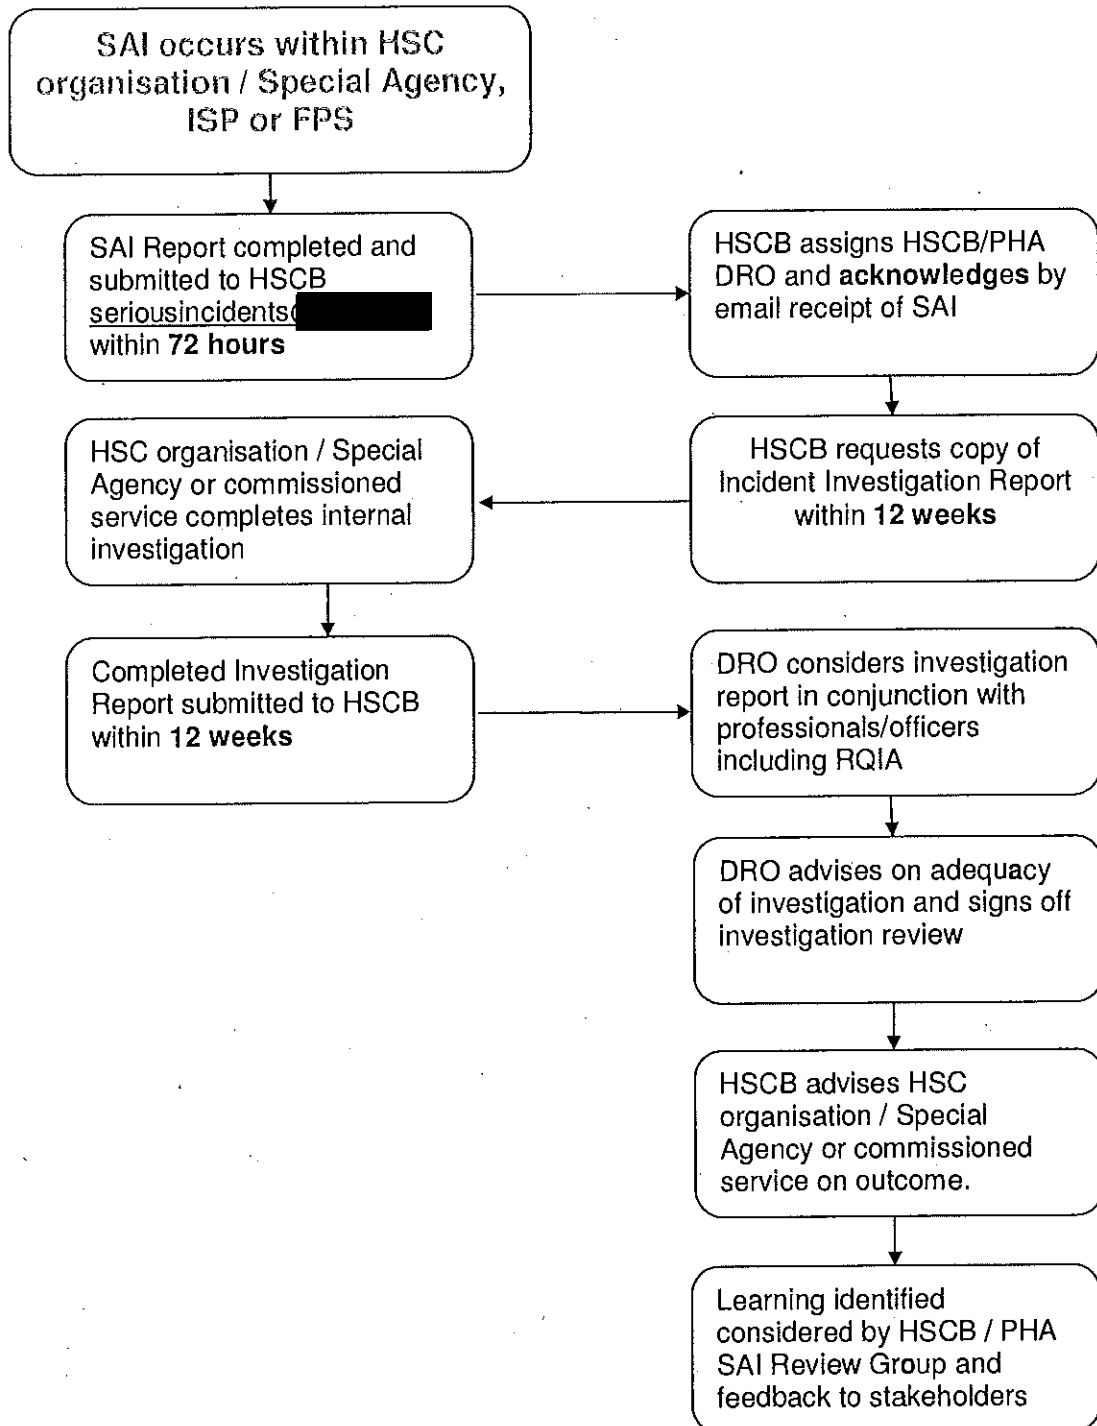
SAI occurs within HSC organisation / Special Agency, ISP or FPS

SAI Report completed and submitted to HSCB seriousincidents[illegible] within **72 hours**

HSCB assigns HSCB/PHA DRO and **acknowledges** by email receipt of SAI

HSCB requests copy of Incident Investigation Report within **12 weeks**

HSC organisation / Special Agency or commissioned service completes internal investigation

Completed Investigation Report submitted to HSCB within **12 weeks**

DRO considers investigation report in conjunction with professionals/officers including RQIA

DRO advises on adequacy of investigation and signs off investigation review

HSCB advises HSC organisation / Special Agency or commissioned service on outcome.

Learning identified considered by HSCB / PHA SAI Review Group and feedback to stakeholders